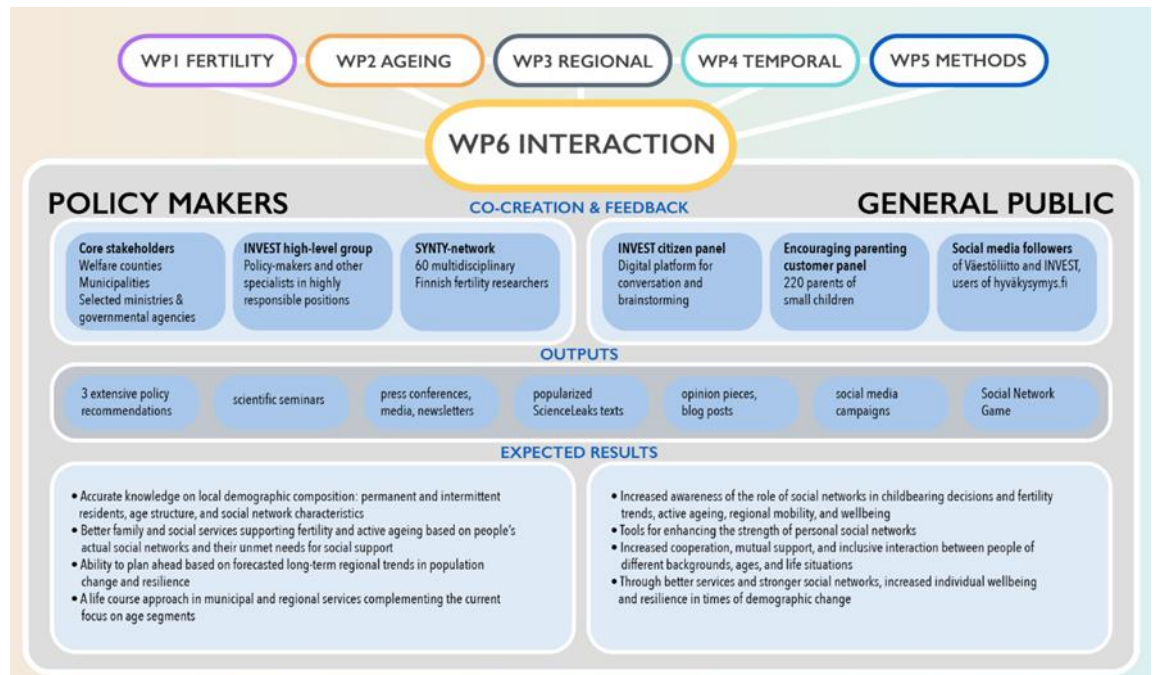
WP1 FERTILITY

WP2 AGEING

WP3 REGIONAL

WP4 TEMPORAL

WP5 METHODS

WP6 INTERACTION

POLICY MAKERS

CO-CREATION & FEEDBACK

GENERAL PUBLIC

Core stakeholders
Welfare counties
Municipalities
Selected ministries & governmental agencies

INVEST high-level group
Policy-makers and other specialists in highly responsible positions

SYNTY-network
60 multidisciplinary Finnish fertility researchers

INVEST citizen panel
Digital platform for conversation and brainstorming

Encouraging parenting customer panel
220 parents of small children

Social media followers
of Väestöliitto and INVEST, users of hyväksymys.fi

OUTPUTS

3 extensive policy recommendations

scientific seminars

press conferences, media, newsletters

popularized ScienceLeaks texts

opinion pieces, blog posts

social media campaigns

Social Network Game

EXPECTED RESULTS

• Accurate knowledge on local demographic composition: permanent and intermittent residents, age structure, and social network characteristics
• Better family and social services supporting fertility and active ageing based on people's actual social networks and their unmet needs for social support
• Ability to plan ahead based on forecasted long-term regional trends in population change and resilience
• A life course approach in municipal and regional services complementing the current focus on age segments

• Increased awareness of the role of social networks in childbearing decisions and fertility trends, active ageing, regional mobility, and wellbeing
• Tools for enhancing the strength of personal social networks
• Increased cooperation, mutual support, and inclusive interaction between people of different backgrounds, ages, and life situations
• Through better services and stronger social networks, increased individual wellbeing and resilience in times of demographic change